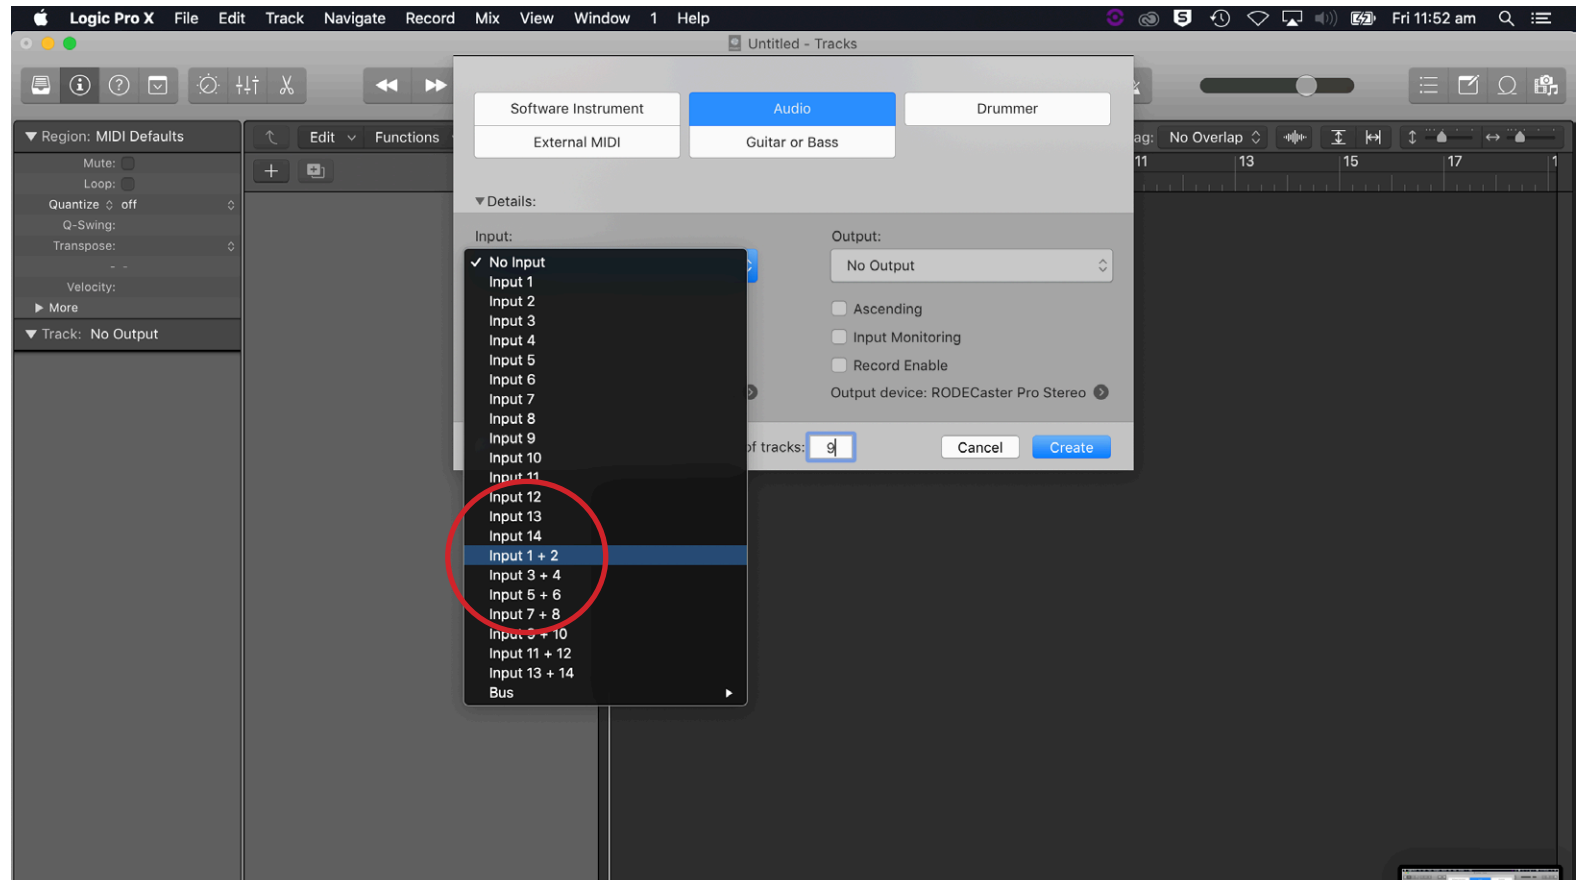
Logic Pro X File Edit Track Navigate Record Mix View Window 1 Help

Fri 11:52 am

Untitled - Tracks

Region: MIDI Defaults

Mute:

Loop:

Quantize off

Q-Swing:

Transpose:

Velocity:

More

Track: No Output

Edit Functions

Software Instrument

Audio

Drummer

External MIDI

Guitar or Bass

Details:

Input:

No Input
Input 1
Input 2
Input 3
Input 4
Input 5
Input 6
Input 7
Input 8
Input 9
Input 10
Input 11
Input 12
Input 13
Input 14
Input 1 + 2
Input 3 + 4
Input 5 + 6
Input 7 + 8
Input 9 + 10
Input 11 + 12
Input 13 + 14
Bus

Output:

No Output

Ascending

Input Monitoring

Record Enable

Output device: RODECaster Pro Stereo

of tracks: 9

Cancel

Create

ag: No Overlap

11 13 15 17 1